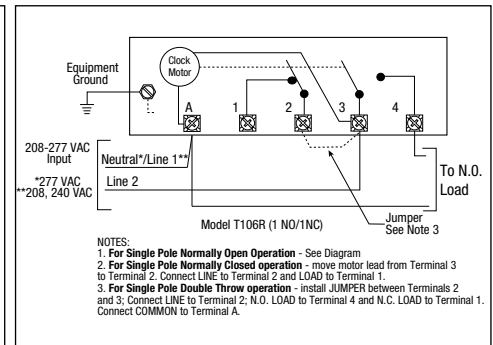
Equipment Ground

Clock Motor

A 1 2 3 4

208-277 VAC Input

Neutral*/Line 1**

*277 VAC
**208, 240 VAC

Line 2

To N.O. Load

Model T106R (1 NO/1NC)

Jumper See Note 3

NOTES:
1. **For Single Pole Normally Open Operation** - See Diagram
2. **For Single Pole Normally Closed operation** - move motor lead from Terminal 3 to Terminal 2. Connect LINE to Terminal 2 and LOAD to Terminal 1.
3. **For Single Pole Double Throw operation** - install JUMPER between Terminals 2 and 3; Connect LINE to Terminal 2; N.O. LOAD to Terminal 4 and N.C. LOAD to Terminal 1. Connect COMMON to Terminal A.